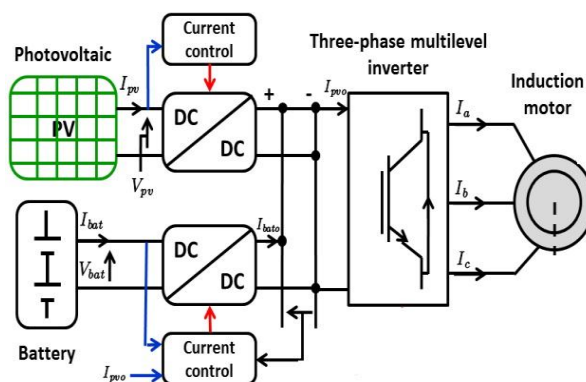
Photovoltaic

Current control

Three-phase multilevel inverter

Induction motor

$I_{pv}$

PV

DC

DC

$V_{pv}$

+

-

$I_{pvo}$

$I_a$

$I_b$

$I_c$

$I_{bat}$

$V_{bat}$

DC

DC

$I_{bato}$

Battery

Current control

$I_{pvo}$